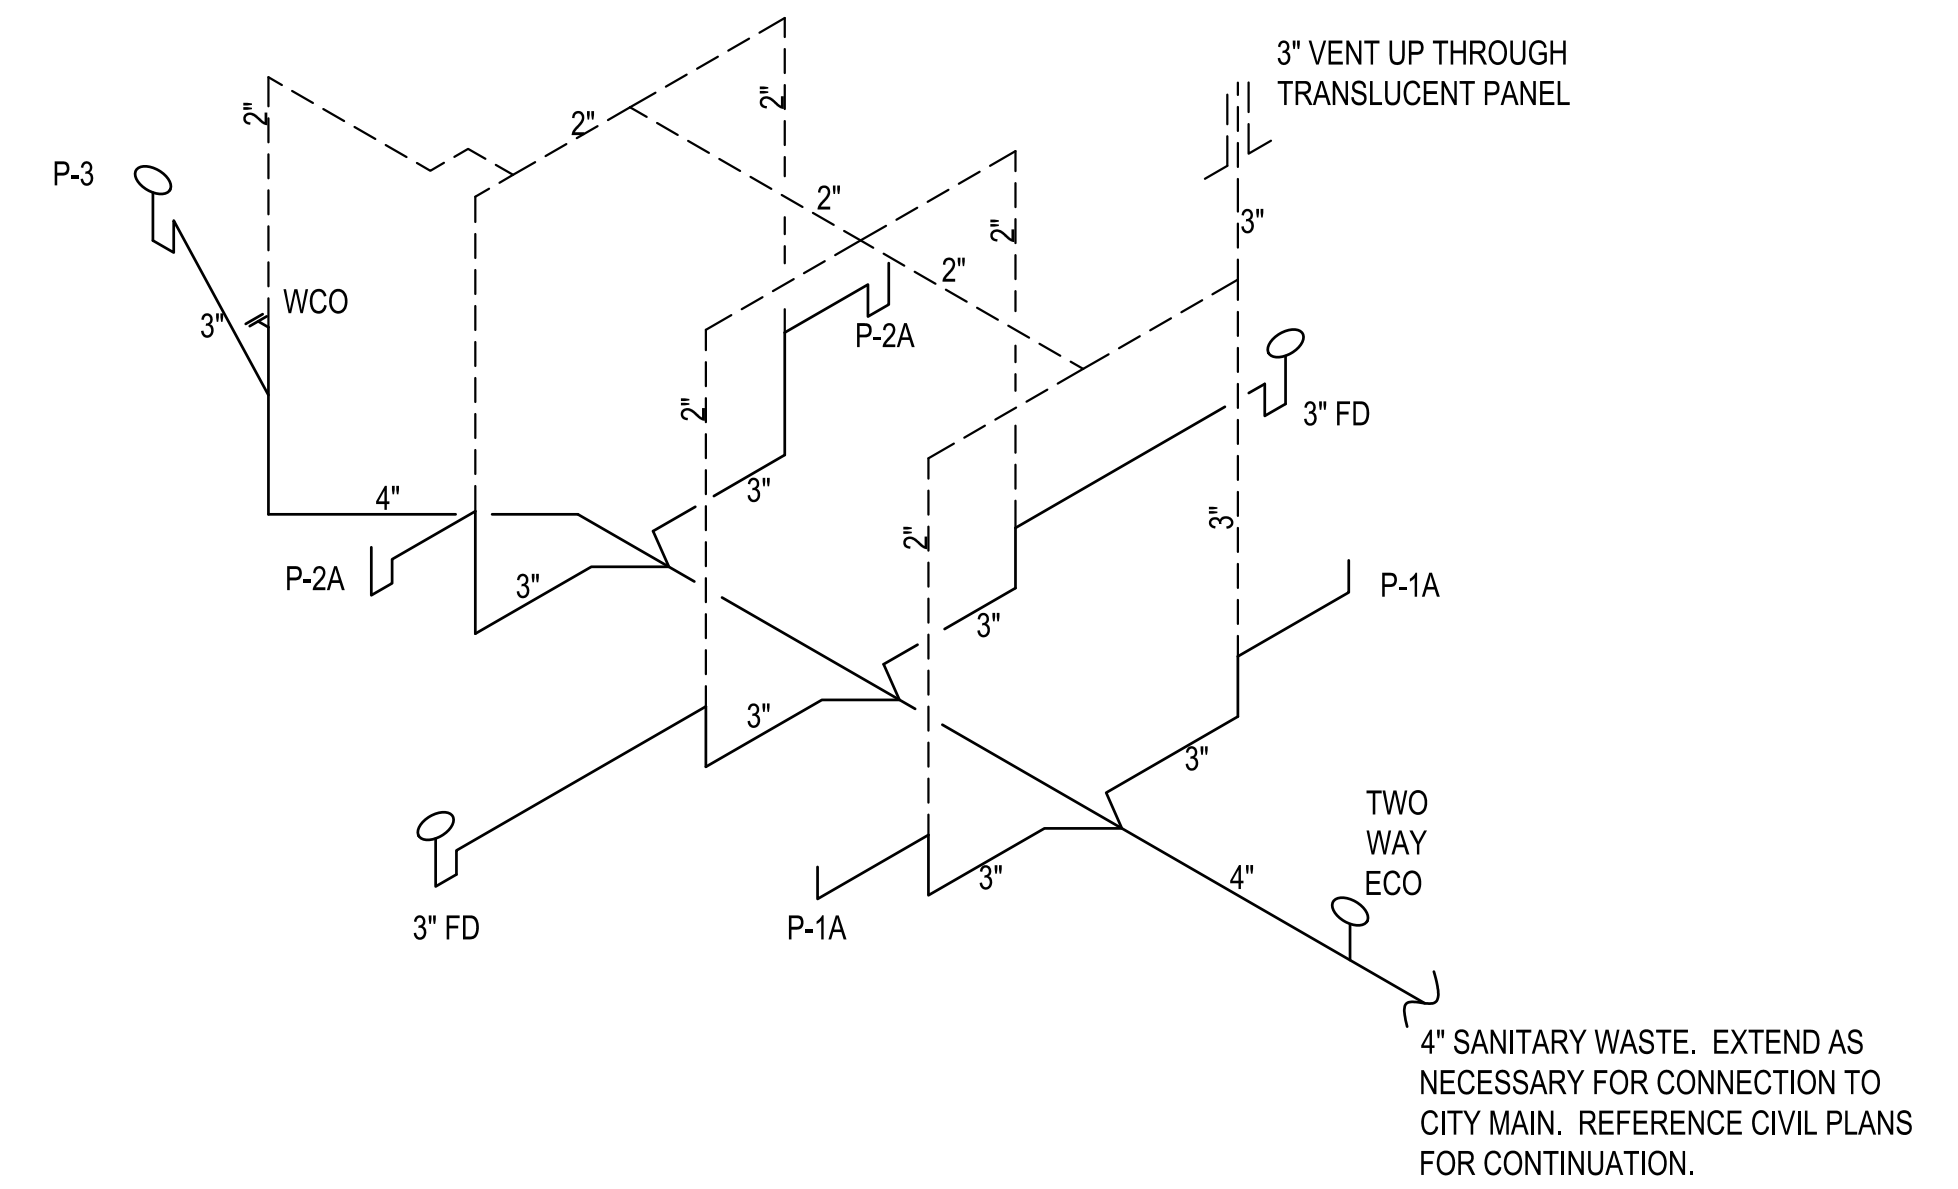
3" VENT UP THROUGH TRANSLUCENT PANEL

2"

2"

2"

P-3

2"

2"

3"

2"

WCO

3"

P-2A

2"

3" FD

4"

3"

3"

2"

P-2A

3"

P-1A

3"

3"

3"

TWO WAY ECO

4"

3"

3" FD

P-1A

4" SANITARY WASTE. EXTEND AS NECESSARY FOR CONNECTION TO CITY MAIN. REFERENCE CIVIL PLANS FOR CONTINUATION.